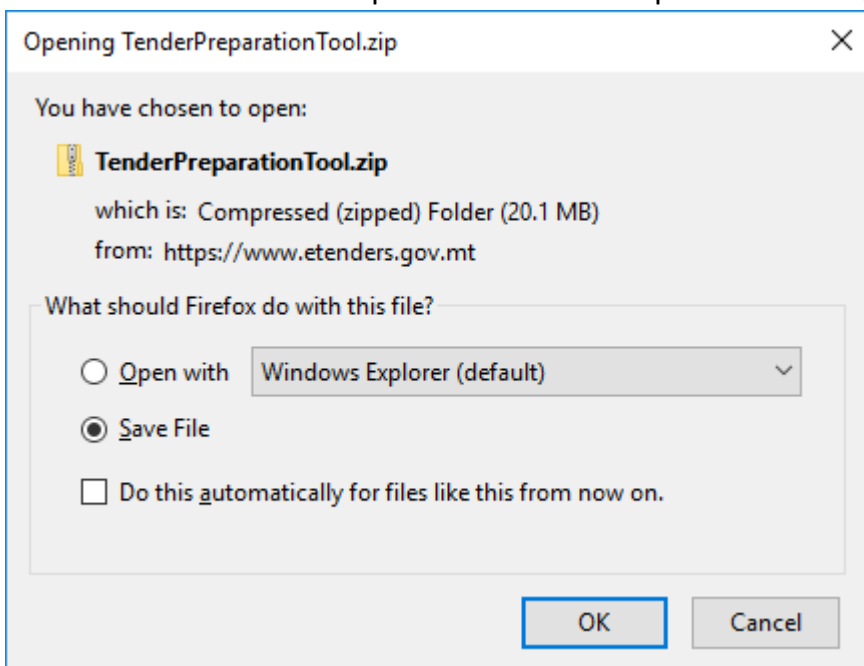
Opening TenderPreparationTool.zip

×

You have chosen to open:

TenderPreparationTool.zip

which is: Compressed (zipped) Folder (20.1 MB)

from: https://www.etenders.gov.mt

What should Firefox do with this file?

Open with Windows Explorer (default)

Save File

Do this automatically for files like this from now on.

OK Cancel